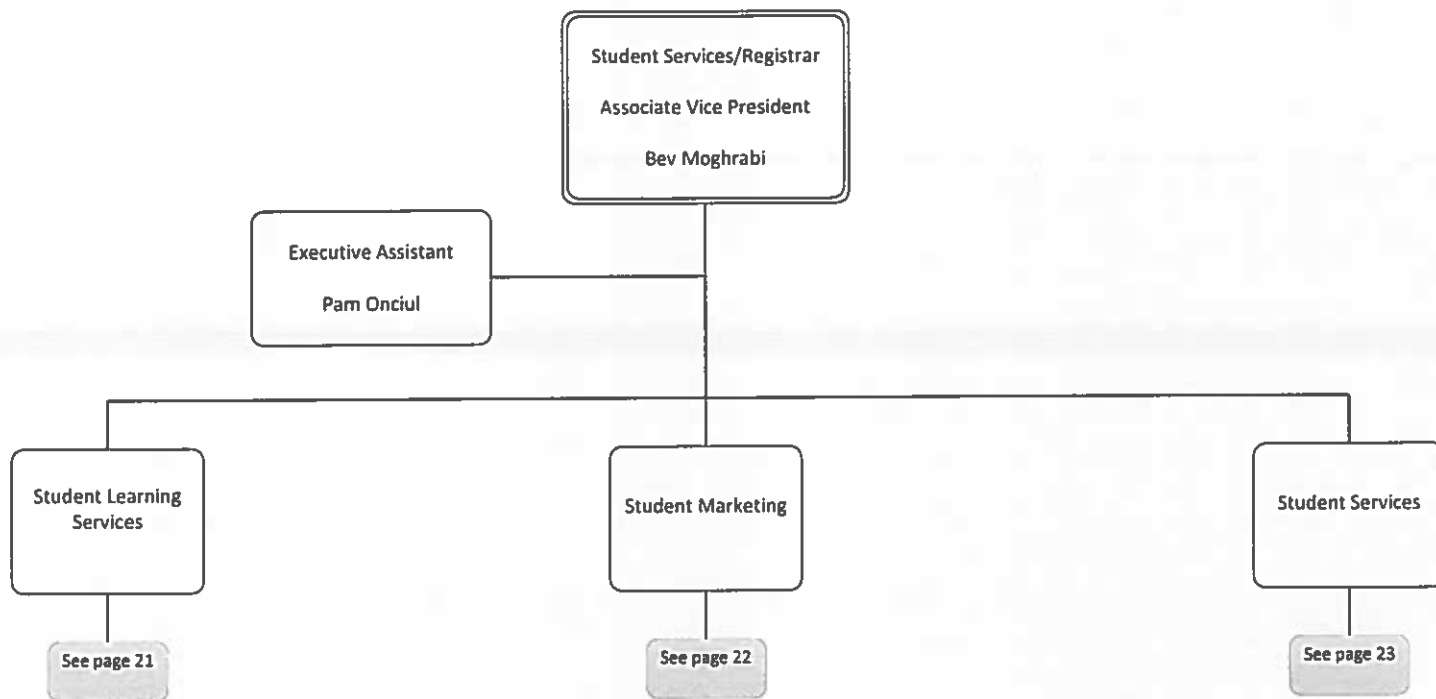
Student Services/Registrar

Associate Vice President

Bev Moghrabi

Executive Assistant

Pam Onciul

Student Learning Services

See page 21

Student Marketing

See page 22

Student Services

See page 23